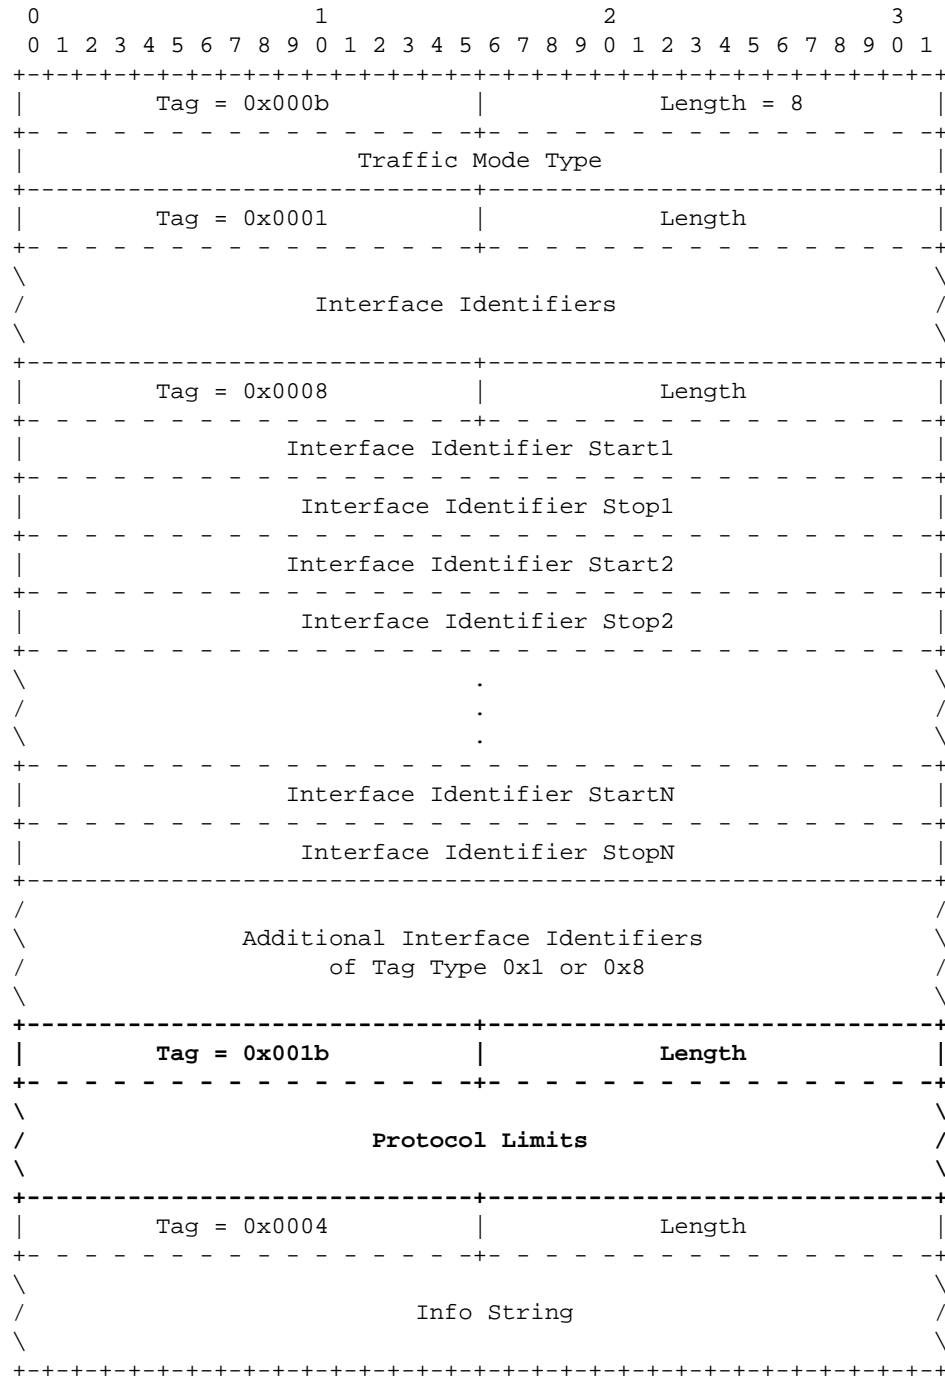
0 1 2 3
0 1 2 3 4 5 6 7 8 9 0 1 2 3 4 5 6 7 8 9 0 1 2 3 4 5 6 7 8 9 0 1

| Tag = 0x000b | Length = 8 |
|---|---|

Traffic Mode Type

| Tag = 0x0001 | Length |
|---|---|

Interface Identifiers

| Tag = 0x0008 | Length |
|---|---|

Interface Identifier Start1

Interface Identifier Stop1

Interface Identifier Start2

Interface Identifier Stop2

.
.
.

Interface Identifier StartN

Interface Identifier StopN

Additional Interface Identifiers of Tag Type 0x1 or 0x8

| **Tag = 0x001b** | **Length** |
|---|---|

**Protocol Limits**

| Tag = 0x0004 | Length |
|---|---|

Info String